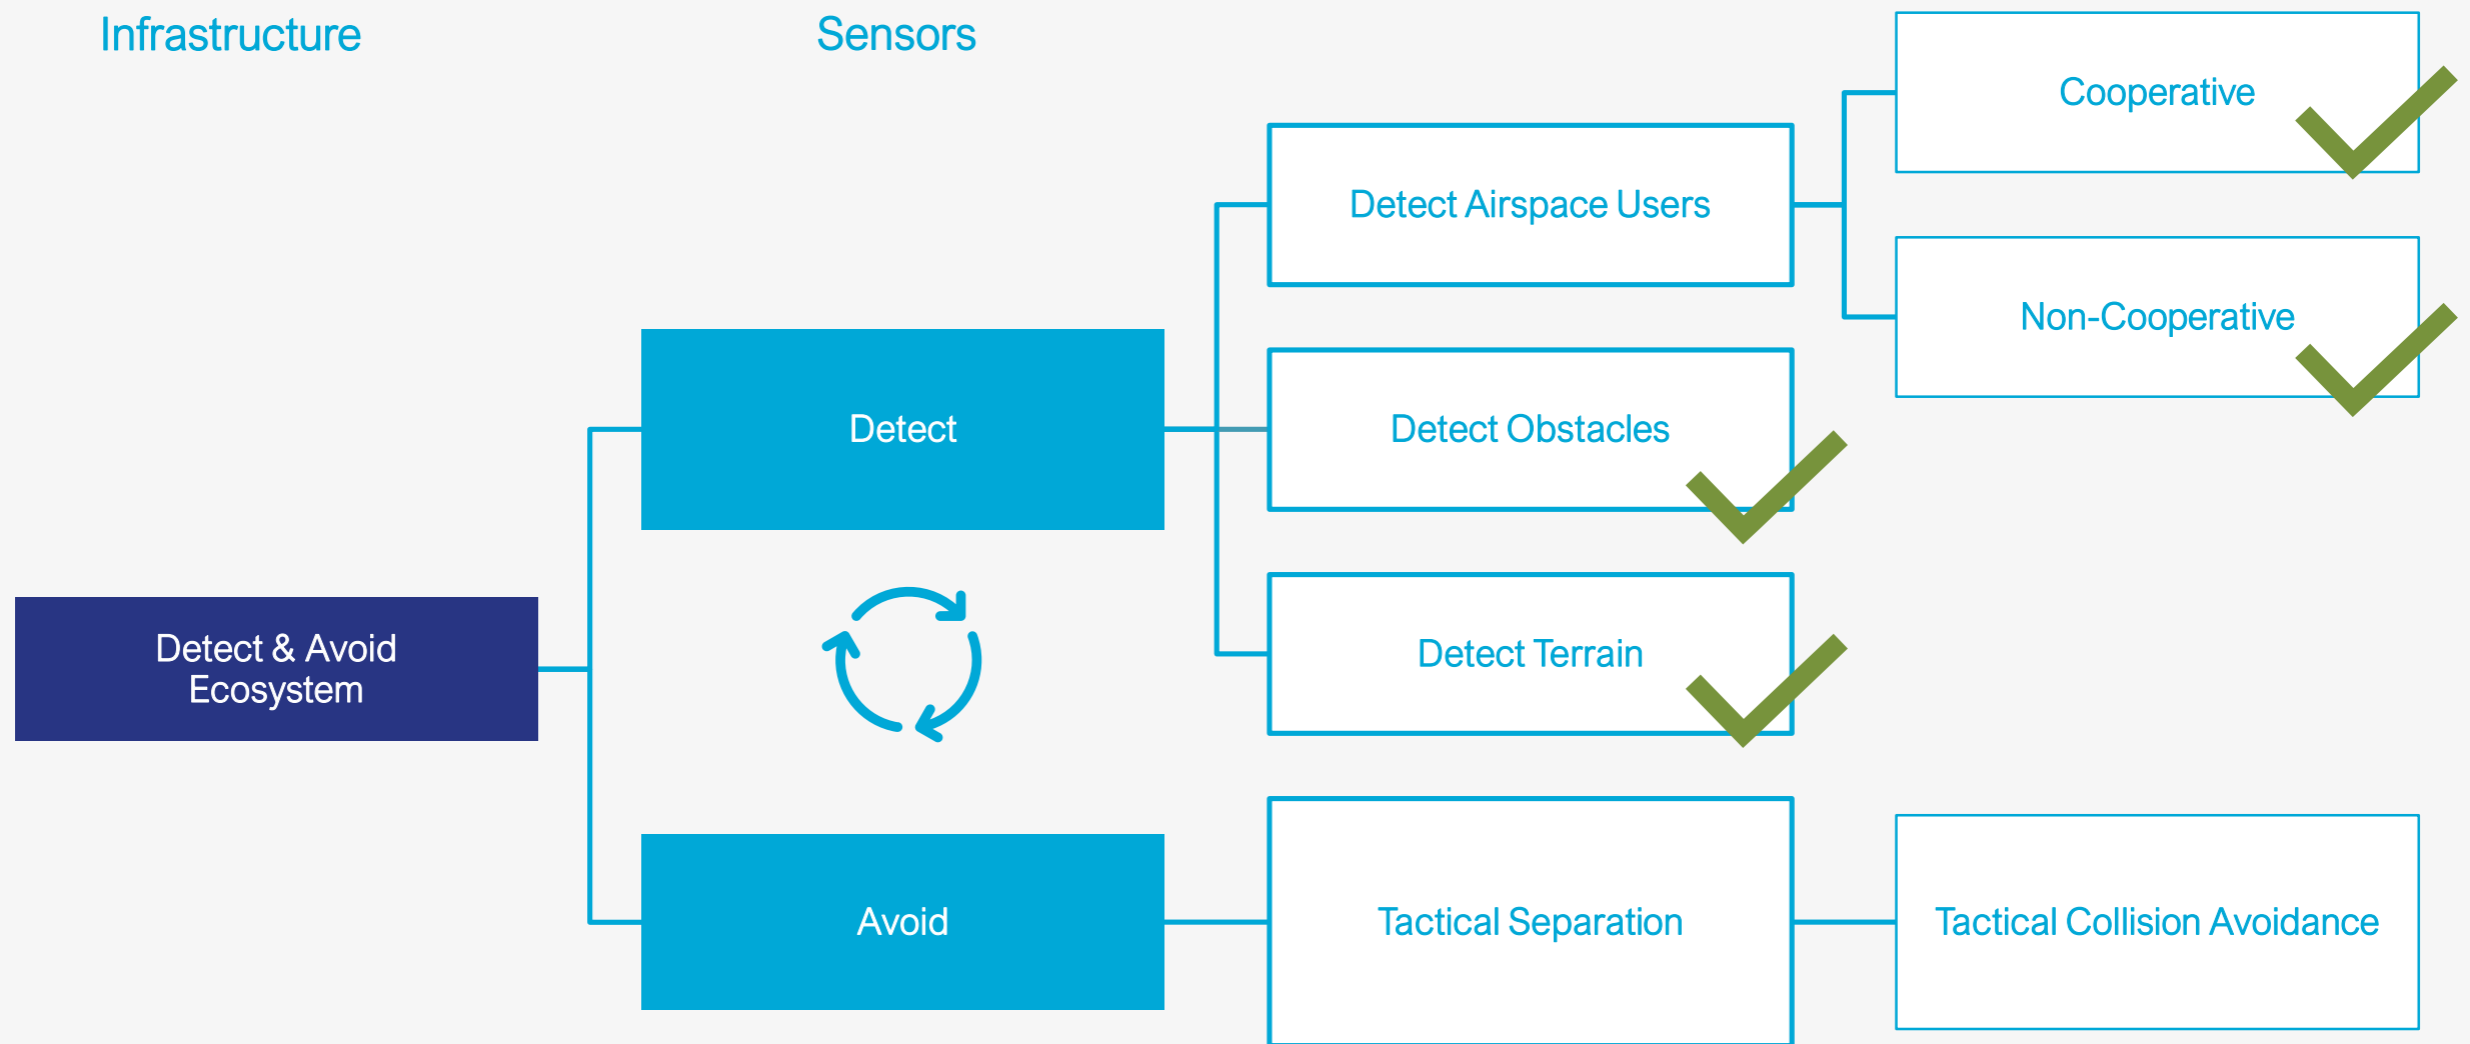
Infrastructure

Sensors

Cooperative

Detect Airspace Users

Non-Cooperative

Detect

Detect Obstacles

Detect & Avoid Ecosystem

Detect Terrain

Avoid

Tactical Separation

Tactical Collision Avoidance